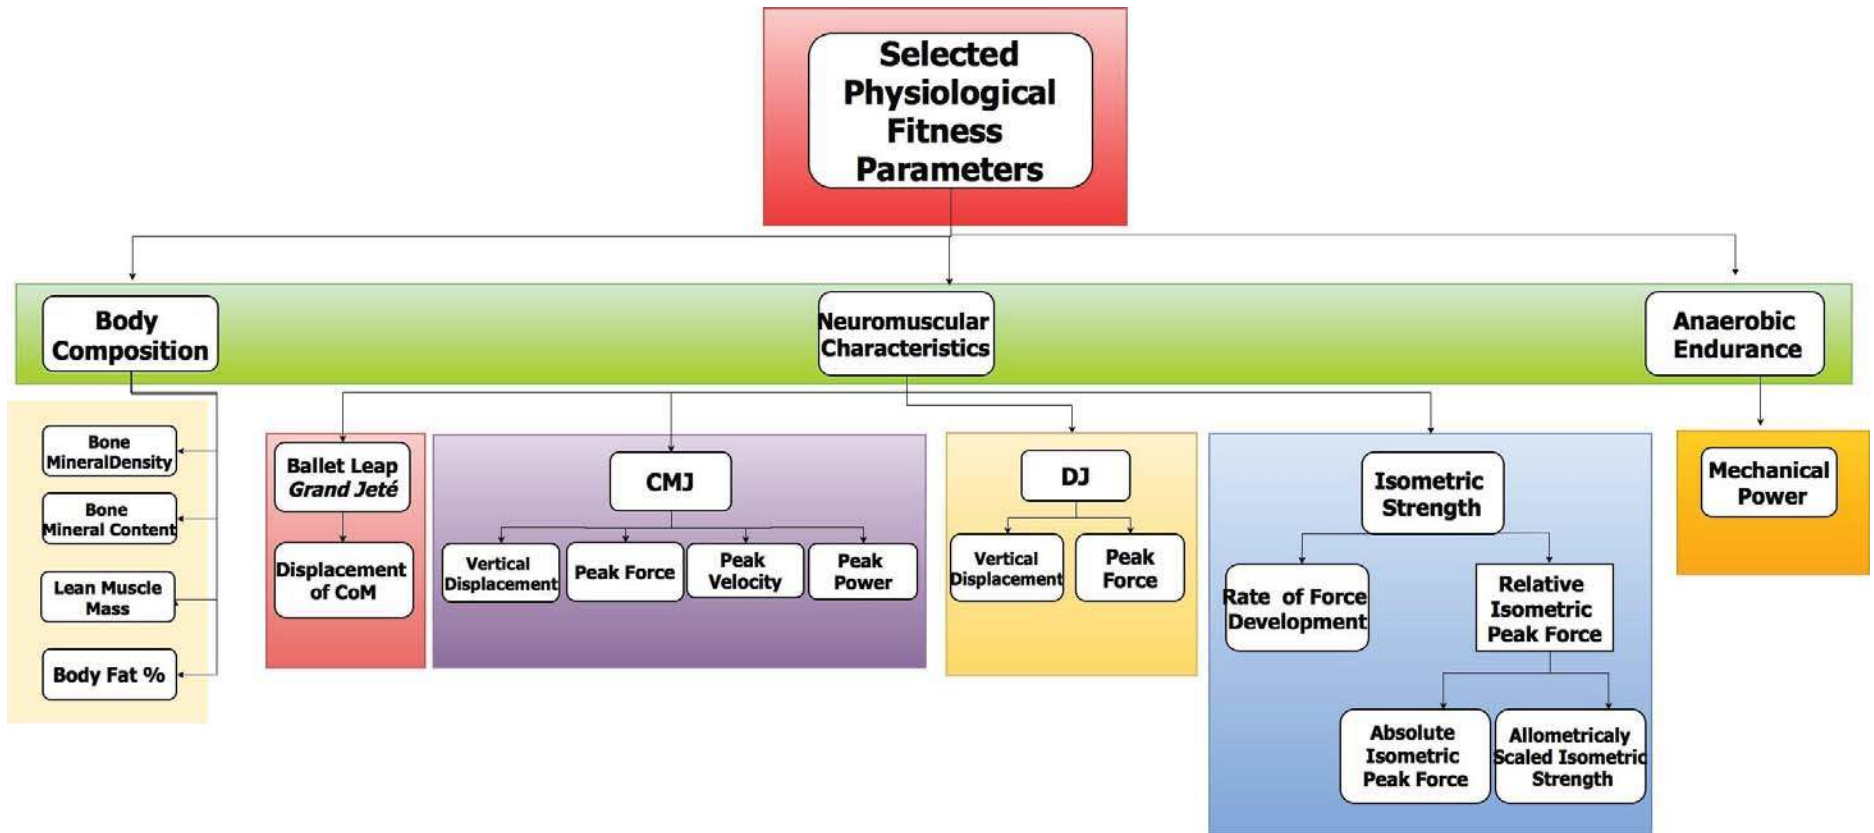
Selected Physiological Fitness Parameters

Body Composition

Neuromuscular Characteristics

Anaerobic Endurance

Bone MineralDensity

Bone Mineral Content

Lean Muscle Mass

Body Fat %

Ballet Leap *Grand Jeté*

Displacement of CoM

CMJ

Vertical Displacement

Peak Force

Peak Velocity

Peak Power

DJ

Vertical Displacement

Peak Force

Isometric Strength

Rate of Force Development

Relative Isometric Peak Force

Absolute Isometric Peak Force

Allometricaly Scaled Isometric Strength

Mechanical Power